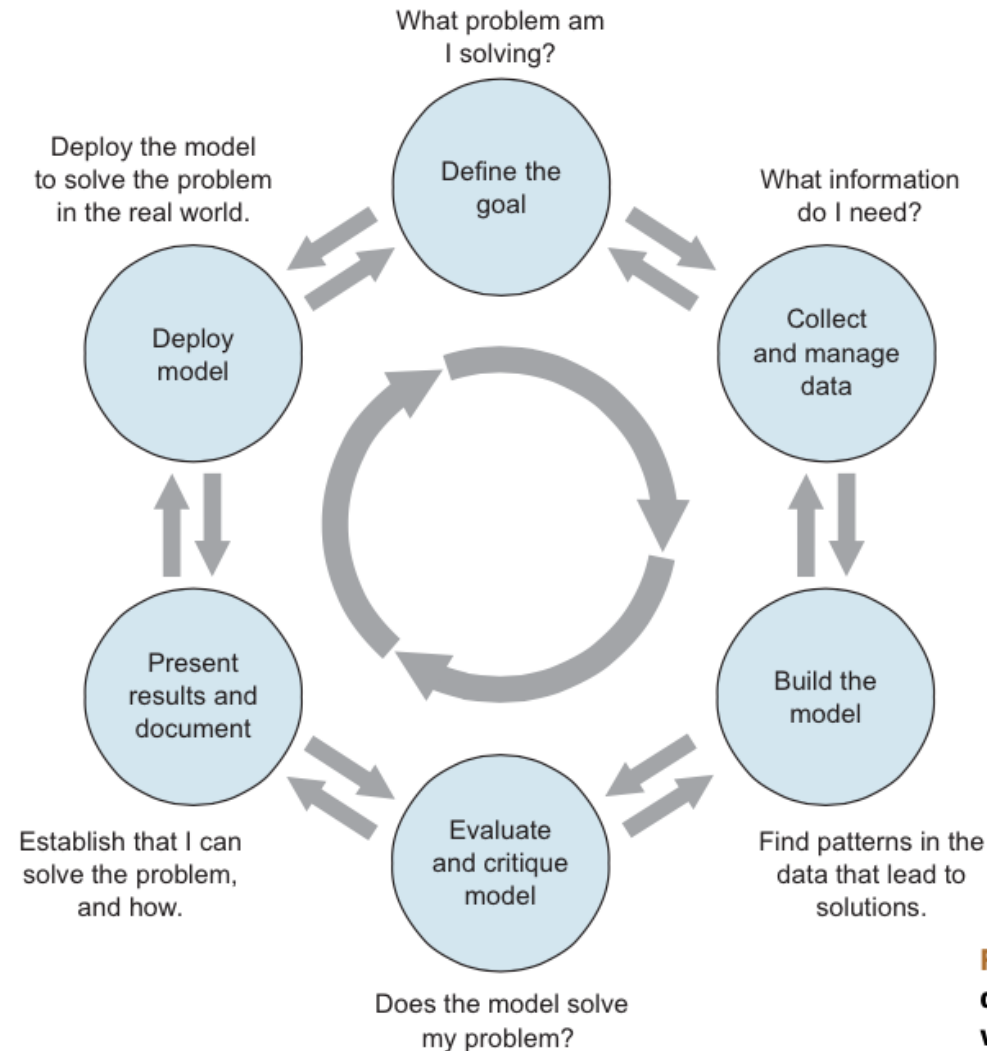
What problem am I solving?

Define the goal

What information do I need?

Collect and manage data

Deploy the model to solve the problem in the real world.

Deploy model

Build the model

Find patterns in the data that lead to solutions.

Present results and document

Establish that I can solve the problem, and how.

Evaluate and critique model

Does the model solve my problem?

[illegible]